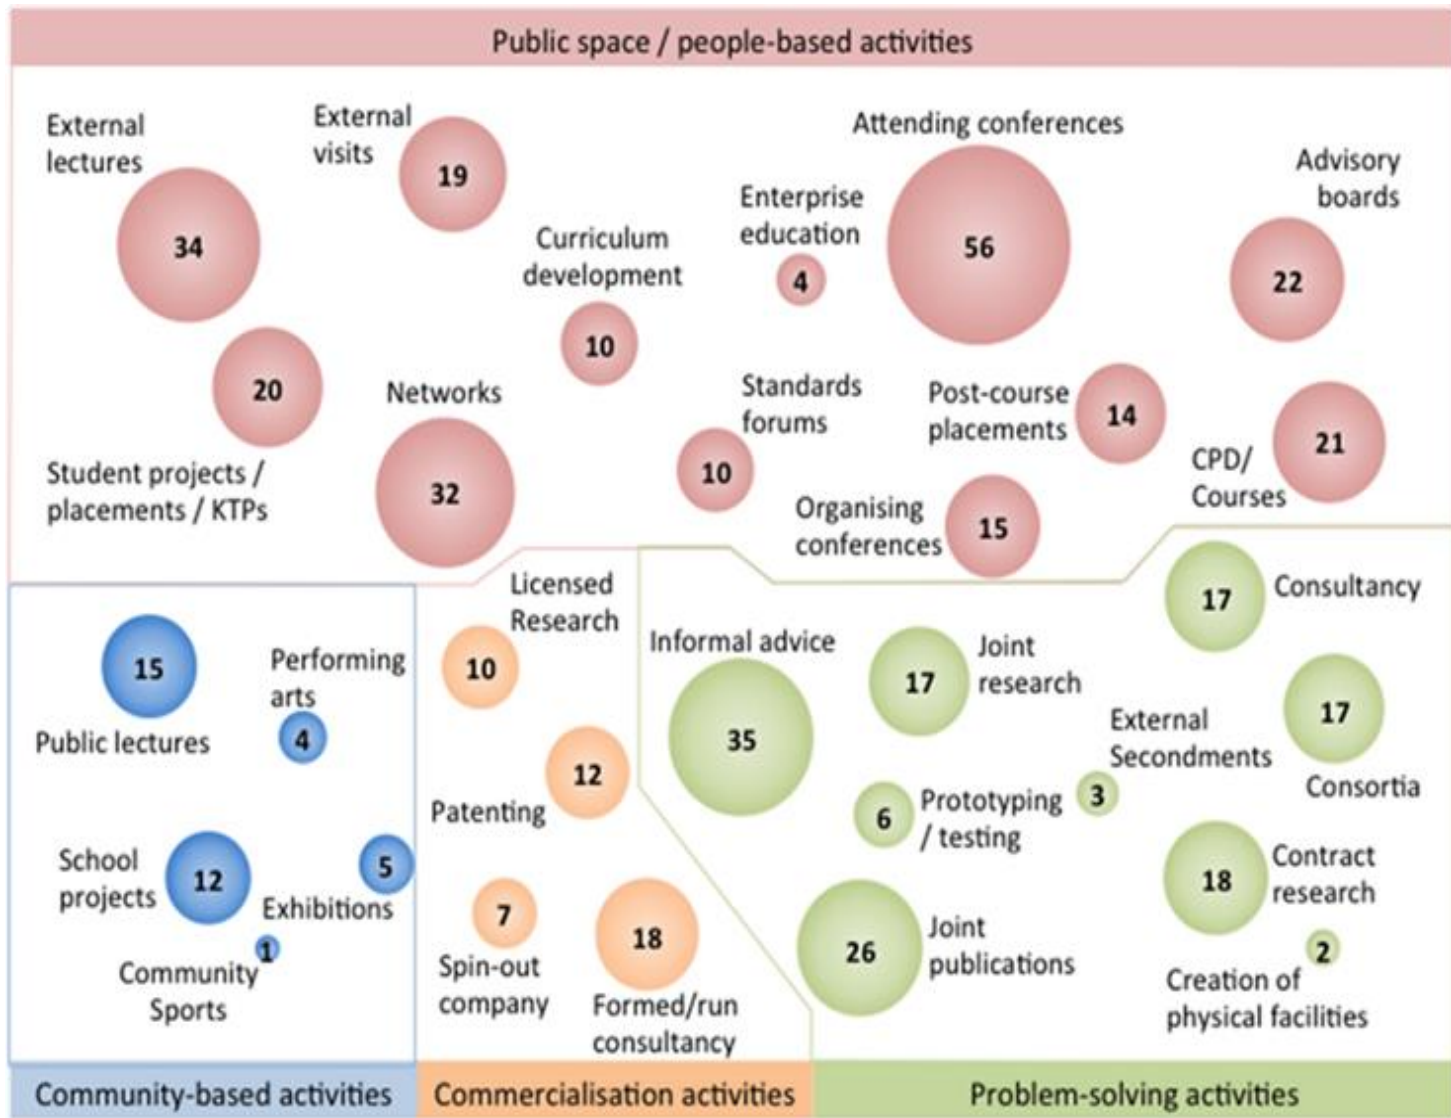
Public space / people-based activities

External lectures
34

External visits
19

Curriculum development
10

Enterprise education
4

Attending conferences
56

Advisory boards
22

20
Student projects / placements / KTPs

Networks
32

Standards forums
10

Post-course placements
14

CPD/ Courses
21

Organising conferences
15

15
Public lectures

Performing arts
4

School projects
12

5
Exhibitions

1
Community Sports

Licensed Research
10

12
Patenting

7
Spin-out company

18
Formed/run consultancy

Informal advice
35

17
Joint research

17
Consultancy

External Secondments
3

17
Consortia

6
Prototyping / testing

18
Contract research

26
Joint publications

2
Creation of physical facilities

Community-based activities

Commercialisation activities

Problem-solving activities